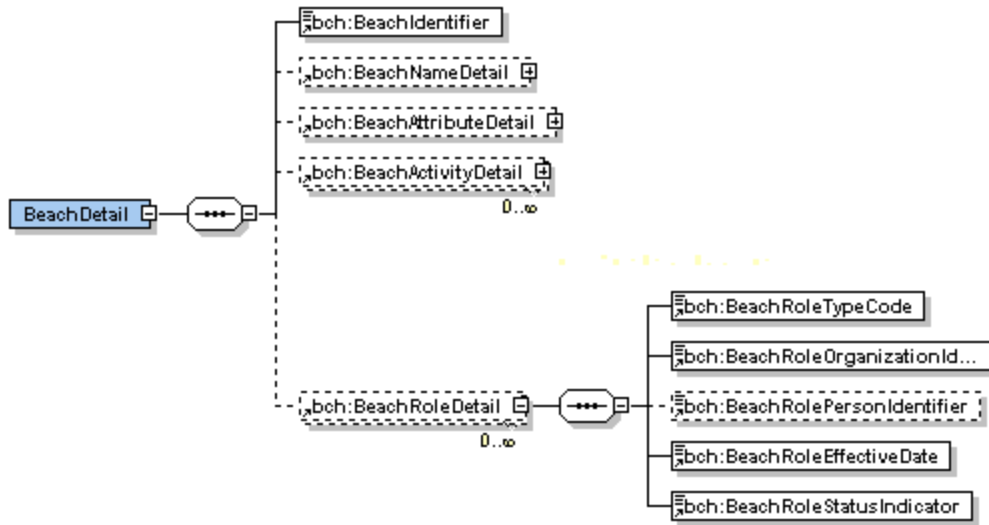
BeachDetail

bch:BeachIdentifier

bch:BeachNameDetail

bch:BeachAttributeDetail

bch:BeachActivityDetail

0..∞

bch:BeachRoleDetail

0..∞

bch:BeachRoleTypeCode

bch:BeachRoleOrganizationId...

bch:BeachRolePersonIdentifier

bch:BeachRoleEffectiveDate

bch:BeachRoleStatusIndicator